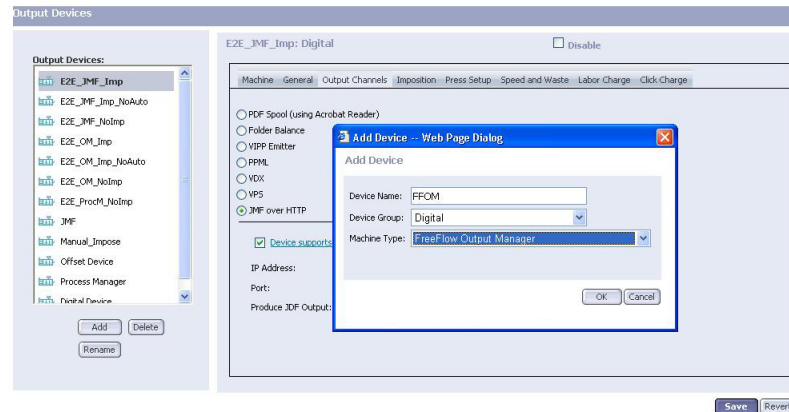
Output Devices

Output Devices:

E2E_JMF_Imp
E2E_JMF_Imp_NoAuto
E2E_JMF_NoImp
E2E_OM_Imp
E2E_OM_Imp_NoAuto
E2E_OM_NoImp
E2E_ProcM_NoImp
JMF
Manual_Impose
Offset Device
Process Manager
Digital Device

Add
Delete
Rename

E2E_JMF_Imp: Digital

Disable

Machine | General | Output Channels | Imposition | Press Setup | Speed and Waste | Labor Charge | Click Charge

PDF Spool (using Acrobat Reader)
Folder Balance
VIPP Emitter
PPML
VDX
VPS
JMF over HTTP

Device supports

IP Address:
Port:
Produce JDF Output:

Add Device -- Web Page Dialog

Add Device

Device Name: FFOM
Device Group: Digital
Machine Type: FreeFlow Output Manager

OK
Cancel

Save
Revert